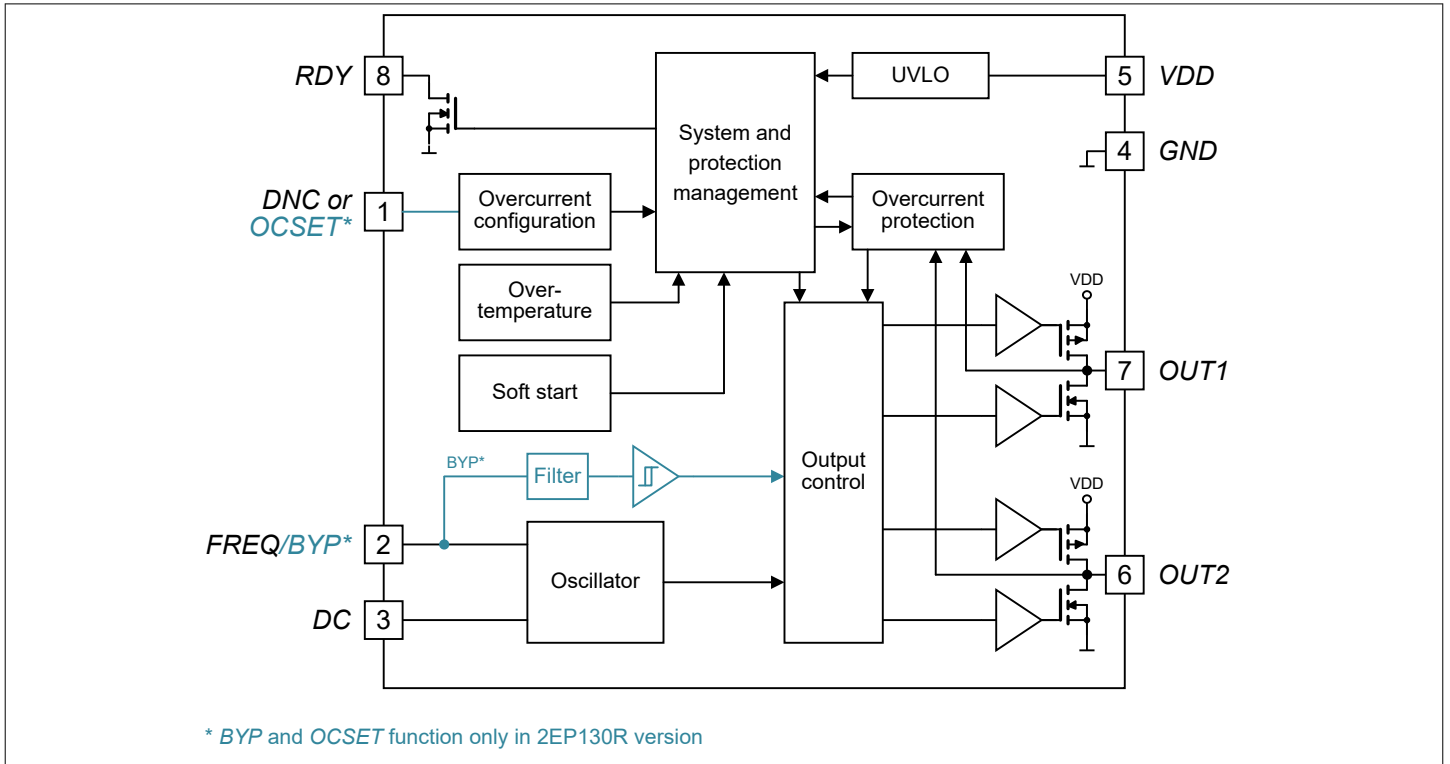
RDY 8

UVLO

5 VDD

4 GND

System and protection management

DNC or OCSET* 1

Overcurrent configuration

Overcurrent protection

Over-temperature

VDD

Soft start

7 OUT1

BYP*

Filter

Output control

VDD

FREQ/BYP* 2

Oscillator

6 OUT2

DC 3

* BYP and OCSET function only in 2EP130R version